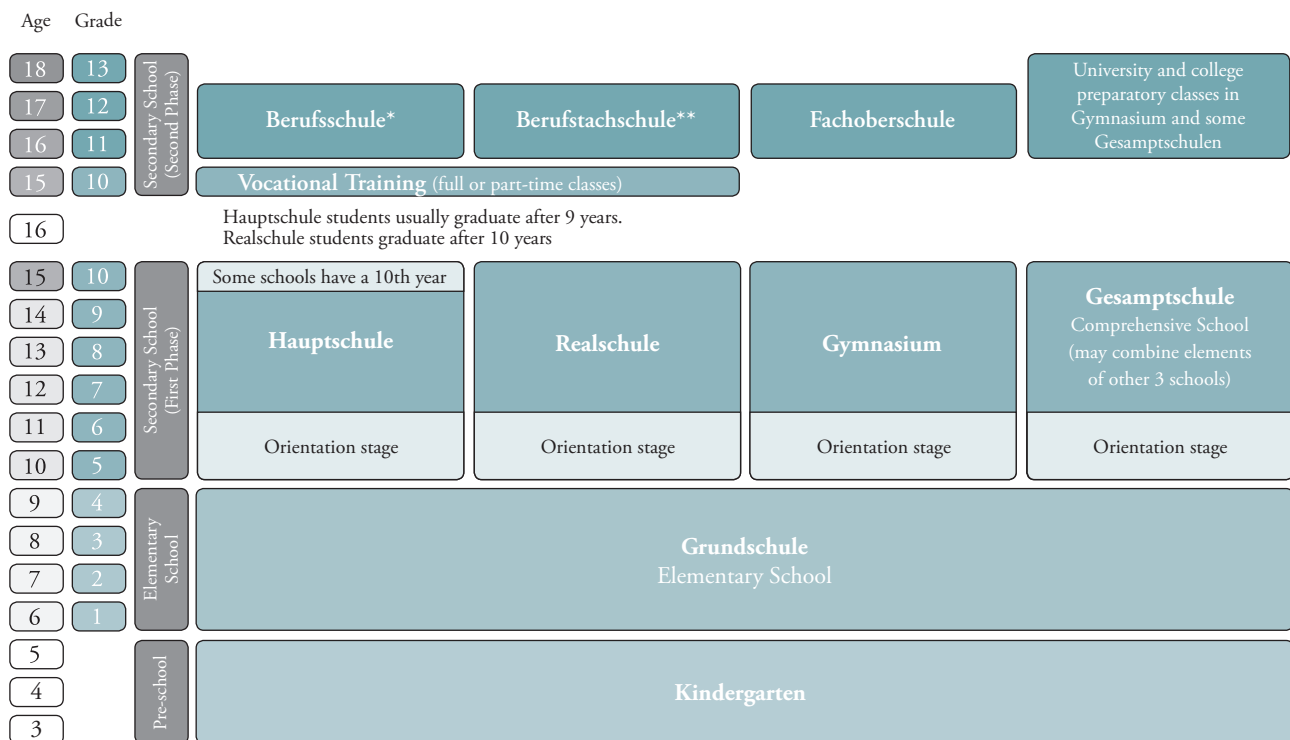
Age Grade

18 13
17 12
16 11
15 10

Secondary School (Second Phase)

Berufsschule*

Berufstachschule**

Fachoberschule

University and college preparatory classes in Gymnasium and some Gesamptschulen

Vocational Training (full or part-time classes)

16

Hauptschule students usually graduate after 9 years. Realschule students graduate after 10 years

15 10
14 9
13 8
12 7
11 6
10 5

Secondary School (First Phase)

Some schools have a 10th year

Hauptschule

Realschule

Gymnasium

Gesamptschule
Comprehensive School (may combine elements of other 3 schools)

Orientation stage

Orientation stage

Orientation stage

Orientation stage

9 4
8 3
7 2
6 1

Elementary School

Grundschule
Elementary School

5
4
3

Pre-school

Kindergarten